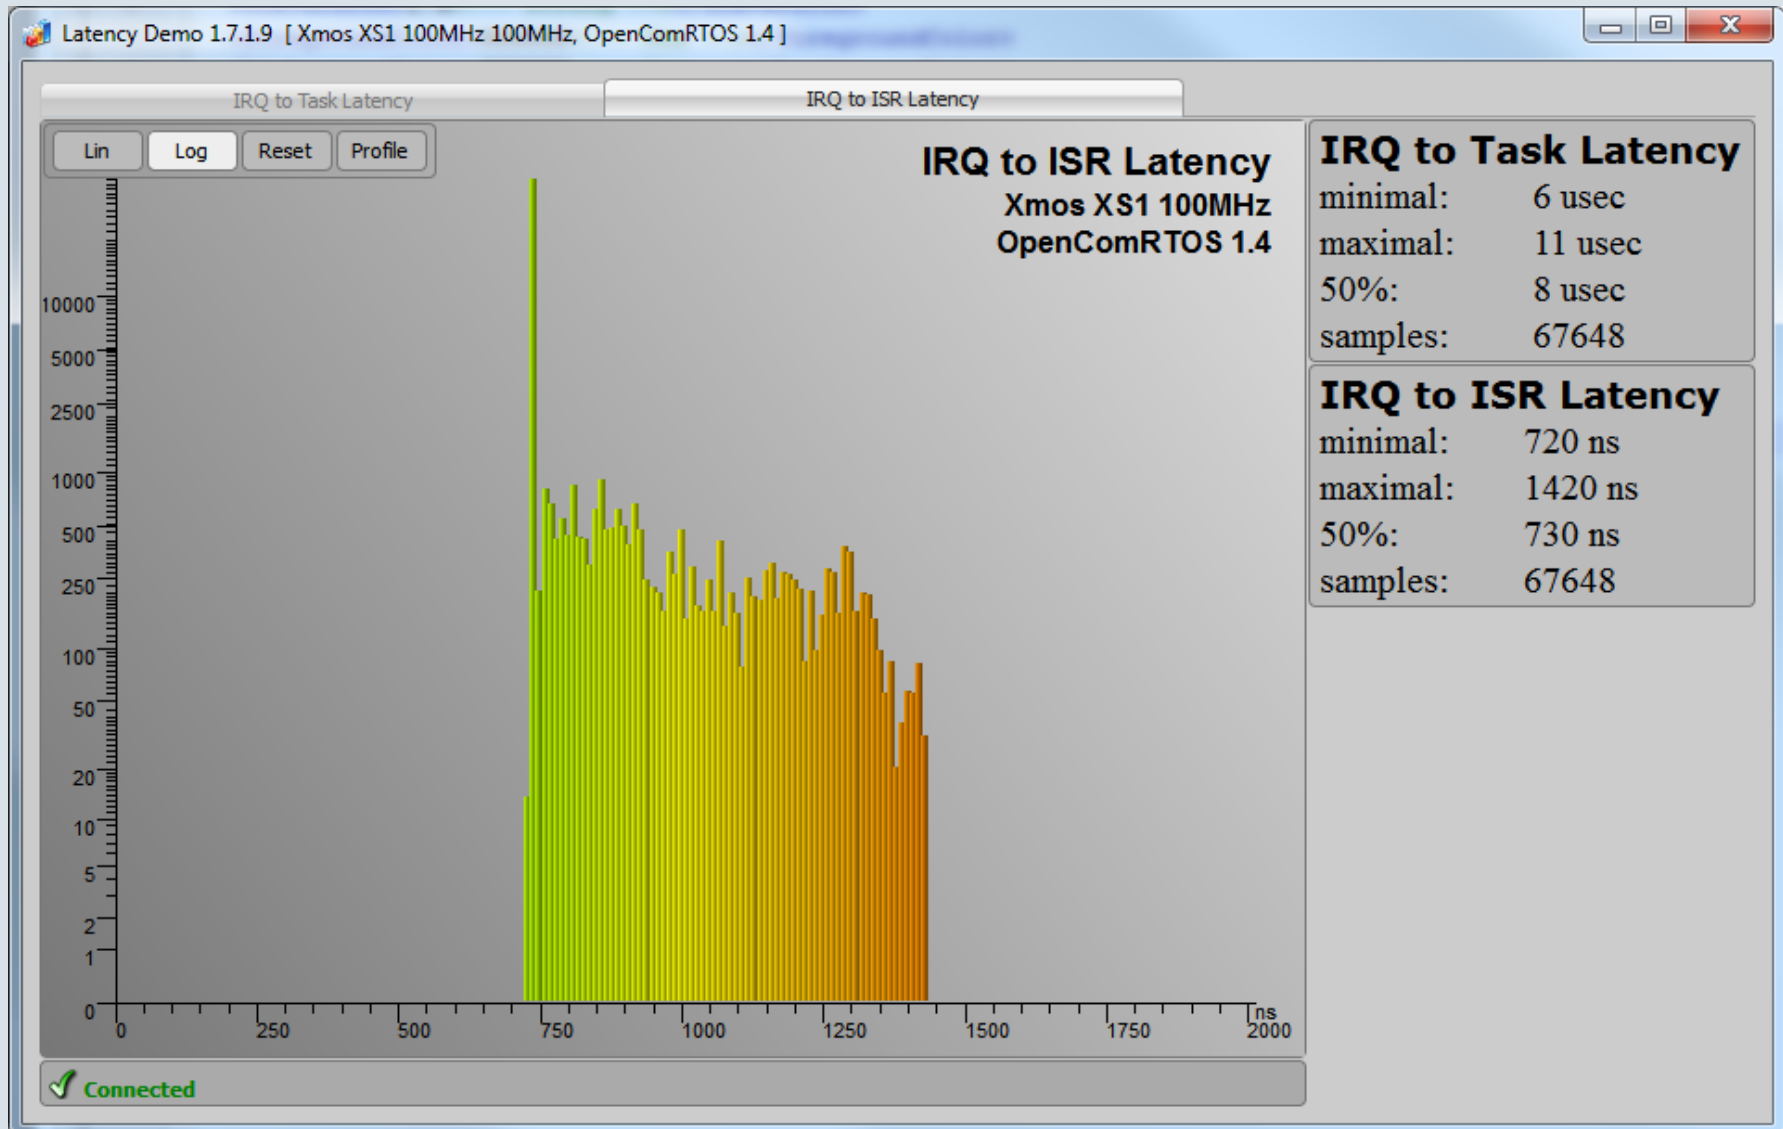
Latency Demo 1.7.1.9 [ Xmos XS1 100MHz 100MHz, OpenComRTOS 1.4 ]

IRQ to Task Latency

IRQ to ISR Latency

Lin

Log

Reset

Profile

IRQ to ISR Latency
Xmos XS1 100MHz
OpenComRTOS 1.4

10000
5000
2500
1000
500
250
100
50
20
10
5
2
1
0

0
250
500
750
1000
1250
1500
1750
2000
ns

IRQ to Task Latency

| | |
|---|---|
| minimal: | 6 usec |
| maximal: | 11 usec |
| 50%: | 8 usec |
| samples: | 67648 |

IRQ to ISR Latency

| | |
|---|---|
| minimal: | 720 ns |
| maximal: | 1420 ns |
| 50%: | 730 ns |
| samples: | 67648 |

Connected